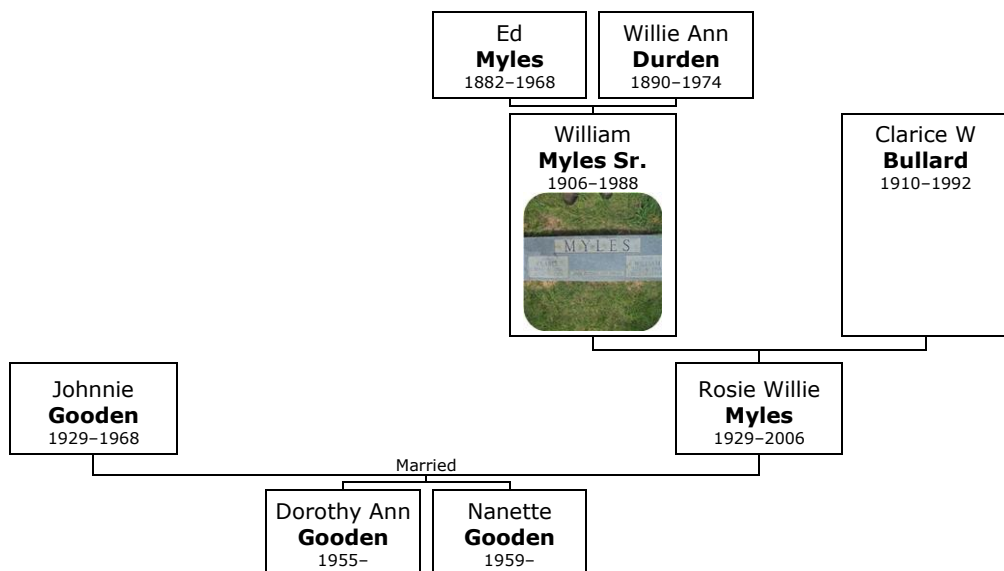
Ed
**Myles**
1882–1968

Willie Ann
**Durden**
1890–1974

William
**Myles Sr.**
1906–1988

MYLES

Clarice W
**Bullard**
1910–1992

Johnnie
**Gooden**
1929–1968

Rosie Willie
**Myles**
1929–2006

Married

Dorothy Ann
**Gooden**
1955–

Nanette
**Gooden**
1959–